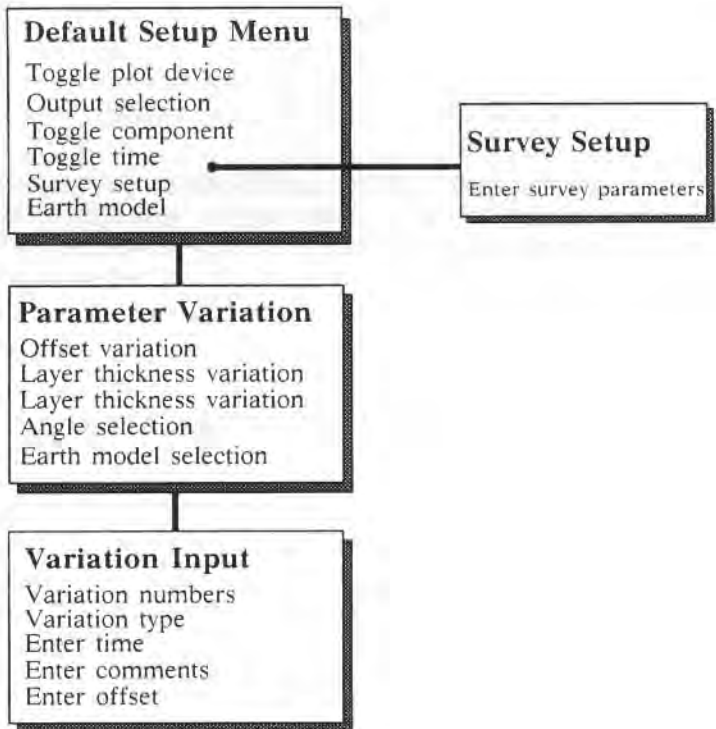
Default Setup Menu
Toggle plot device
Output selection
Toggle component
Toggle time
Survey setup
Earth model

Survey Setup
Enter survey parameters

Parameter Variation
Offset variation
Layer thickness variation
Layer thickness variation
Angle selection
Earth model selection

Variation Input
Variation numbers
Variation type
Enter time
Enter comments
Enter offset